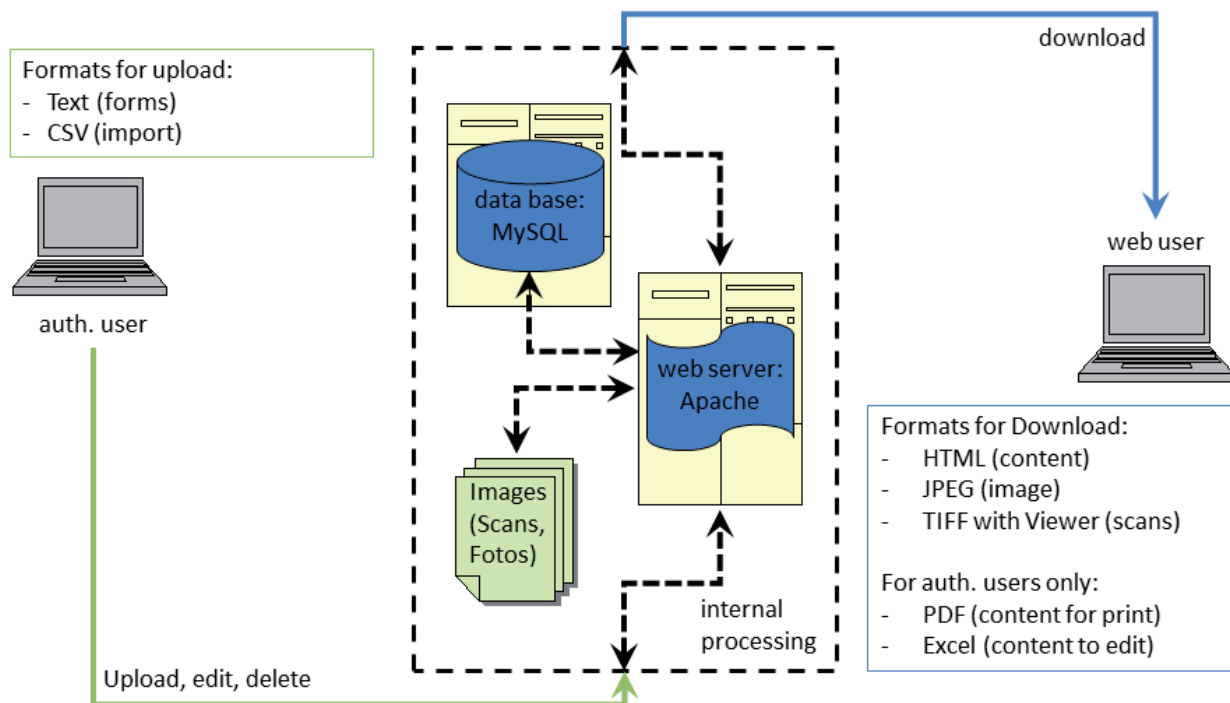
Formats for upload:
- Text (forms)
- CSV (import)

auth. user

data base: MySQL

web server: Apache

Images (Scans, Fotos)

internal processing

download

web user

Formats for Download:
- HTML (content)
- JPEG (image)
- TIFF with Viewer (scans)

For auth. users only:
- PDF (content for print)
- Excel (content to edit)

Upload, edit, delete